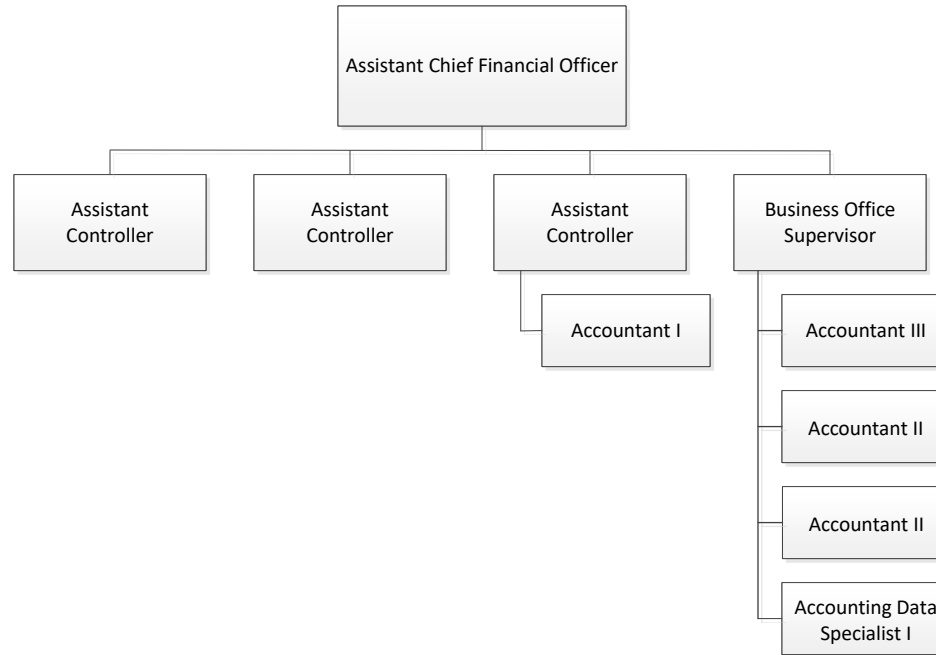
Assistant Chief Financial Officer

Assistant Controller

Assistant Controller

Assistant Controller

Business Office Supervisor

Accountant I

Accountant III

Accountant II

Accountant II

Accounting Data Specialist I